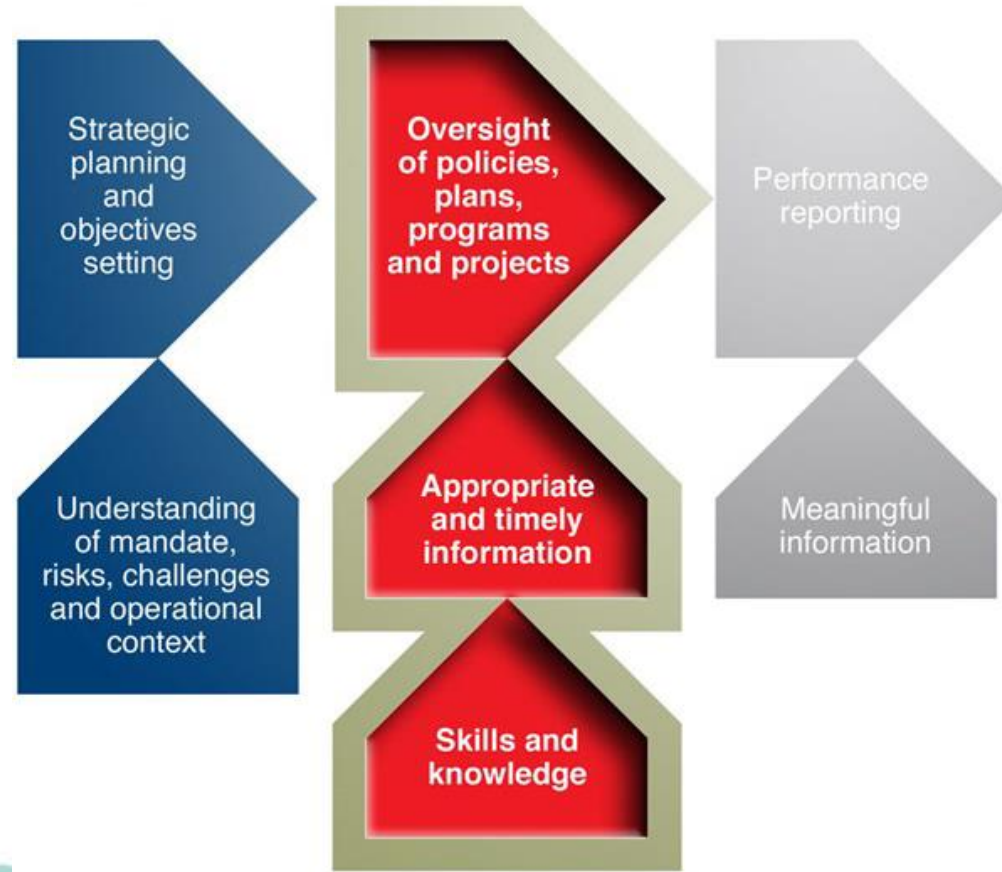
Strategic planning and objectives setting

Understanding of mandate, risks, challenges and operational context

Oversight of policies, plans, programs and projects

Appropriate and timely information

Skills and knowledge

Performance reporting

Meaningful information